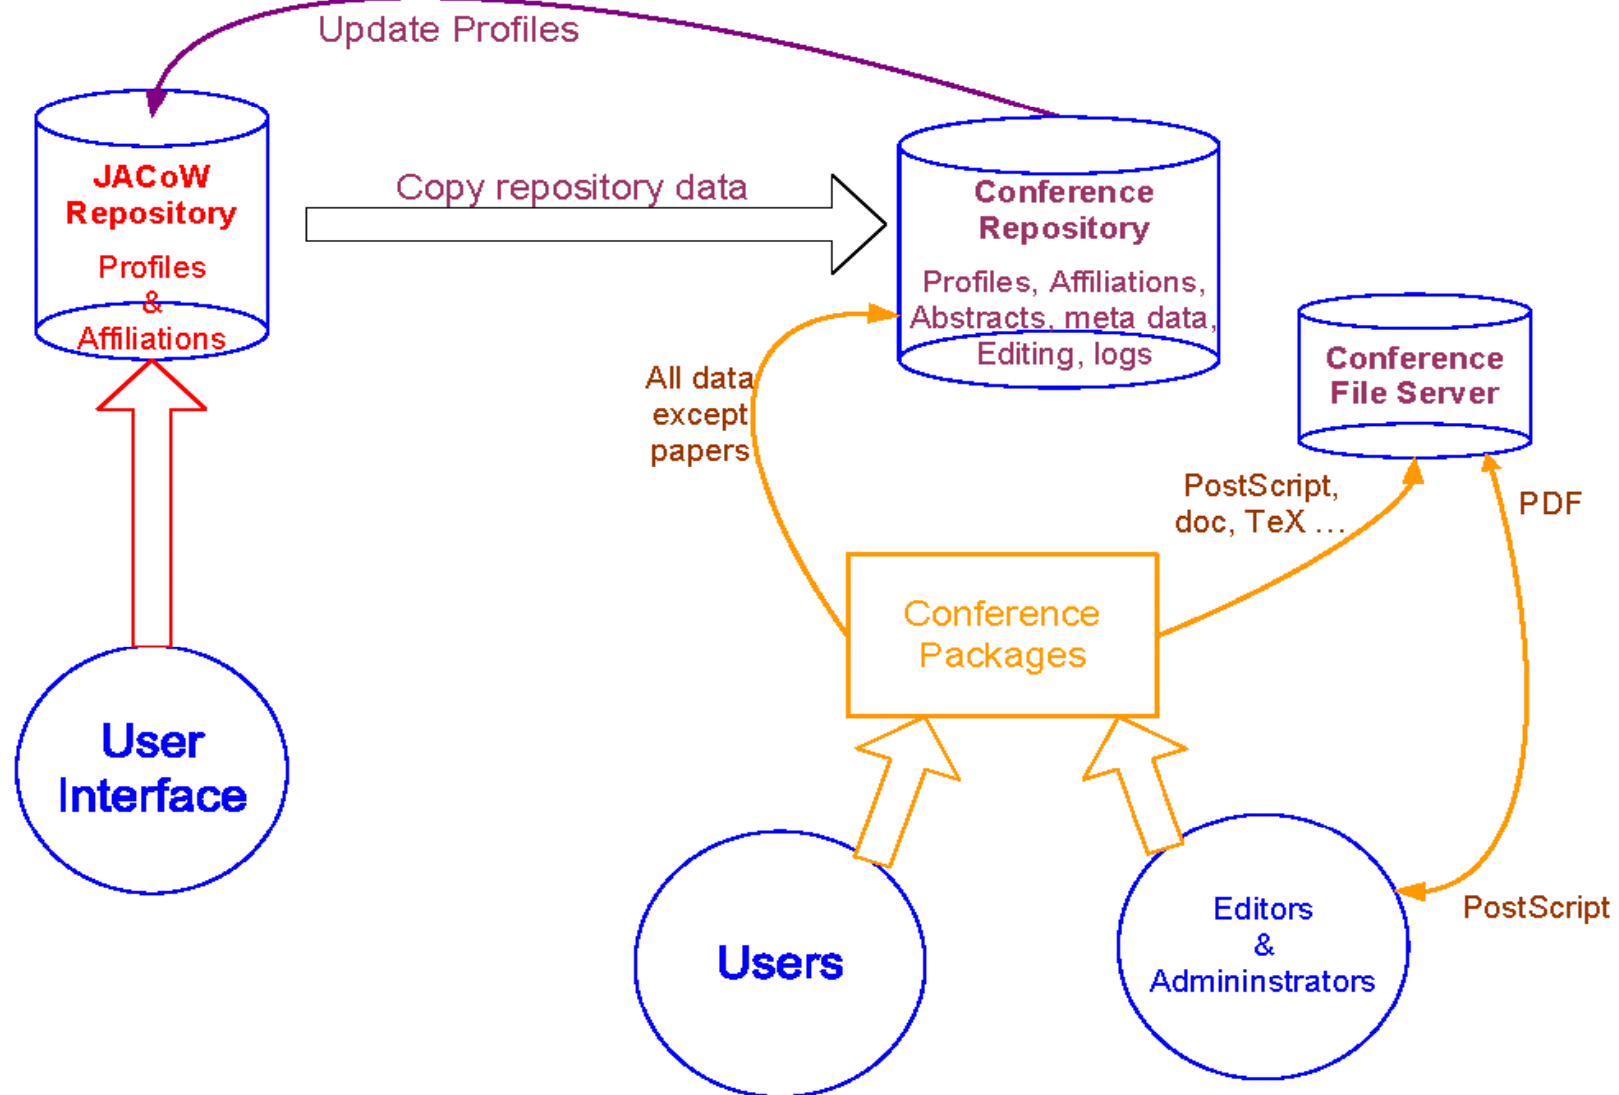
Update Profiles

JACoW Repository

Profiles & Affiliations

Copy repository data

Conference Repository

Profiles, Affiliations, Abstracts, meta data, Editing, logs

Conference File Server

All data except papers

PostScript, doc, TeX ...

PDF

Conference Packages

User Interface

Users

Editors & Admininstrators

PostScript